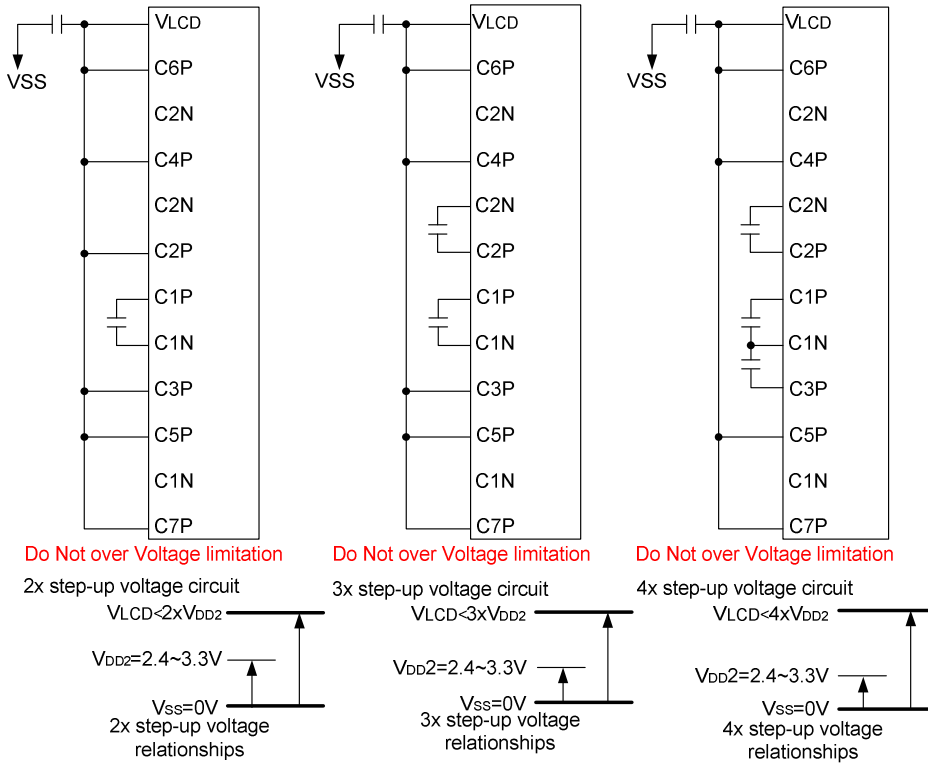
VSS
VLCD
C6P
C2N
C4P
C2N
C2P
C1P
C1N
C3P
C5P
C1N
C7P
Do Not over Voltage limitation
2x step-up voltage circuit
VLCD<2xVDD2
VDD2=2.4~3.3V
VSS=0V
2x step-up voltage relationships

VSS
VLCD
C6P
C2N
C4P
C2N
C2P
C1P
C1N
C3P
C5P
C1N
C7P
Do Not over Voltage limitation
3x step-up voltage circuit
VLCD<3xVDD2
VDD2=2.4~3.3V
VSS=0V
3x step-up voltage relationships

VSS
VLCD
C6P
C2N
C4P
C2N
C2P
C1P
C1N
C3P
C5P
C1N
C7P
Do Not over Voltage limitation
4x step-up voltage circuit
VLCD<4xVDD2
VDD2=2.4~3.3V
VSS=0V
4x step-up voltage relationships